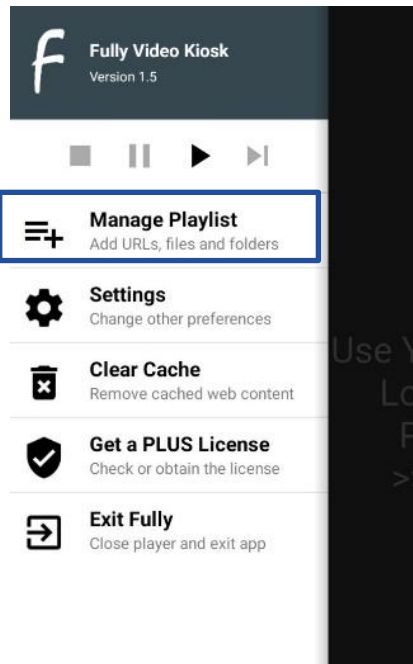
F
Fully Video Kiosk
Version 1.5

Manage Playlist
Add URLs, files and folders

Settings
Change other preferences

Clear Cache
Remove cached web content

Get a PLUS License
Check or obtain the license

Exit Fully
Close player and exit app

Use Y
Lo
F
>